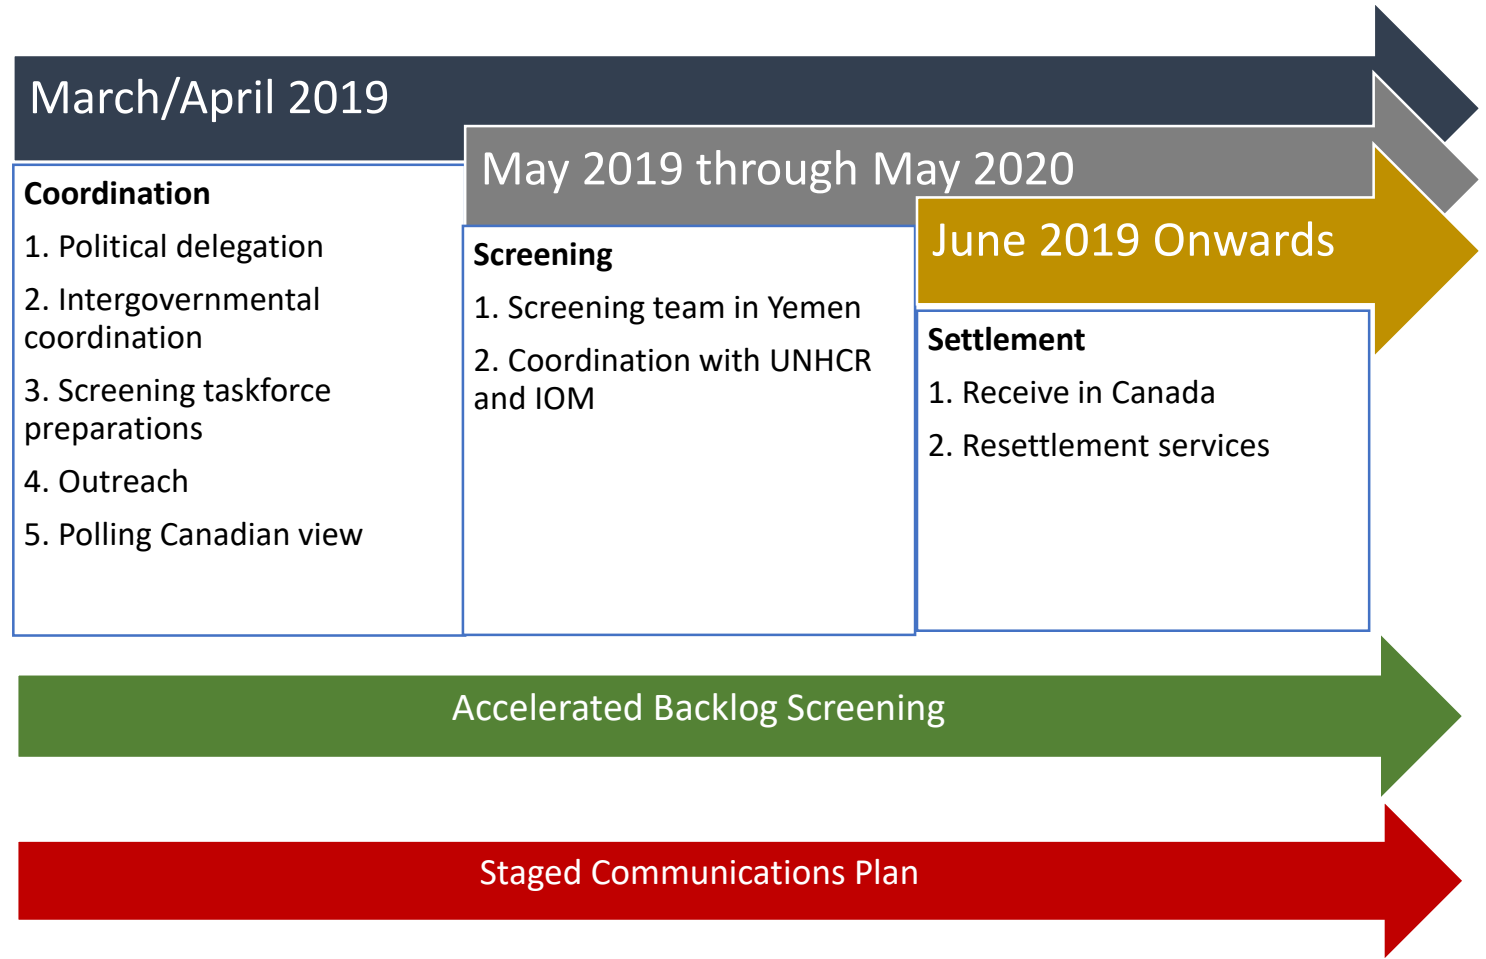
March/April 2019

Coordination

1. Political delegation

2. Intergovernmental coordination

3. Screening taskforce preparations

4. Outreach

5. Polling Canadian view

May 2019 through May 2020

Screening

1. Screening team in Yemen

2. Coordination with UNHCR and IOM

June 2019 Onwards

Settlement

1. Receive in Canada

2. Resettlement services

Accelerated Backlog Screening

Staged Communications Plan